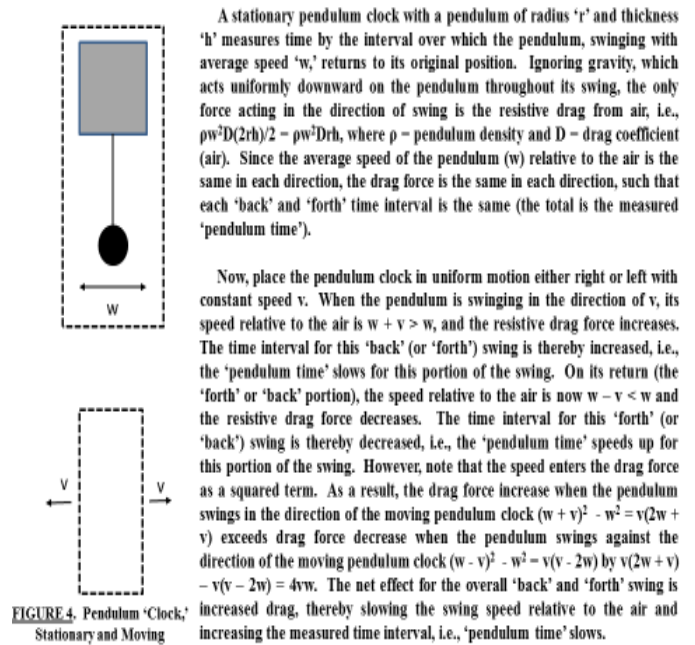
w

v

v

FIGURE 4. Pendulum 'Clock,' Stationary and Moving

A stationary pendulum clock with a pendulum of radius 'r' and thickness 'h' measures time by the interval over which the pendulum, swinging with average speed 'w,' returns to its original position. Ignoring gravity, which acts uniformly downward on the pendulum throughout its swing, the only force acting in the direction of swing is the resistive drag from air, i.e., $\rho w^2 D(2rh)/2 = \rho w^2 Drh$, where $\rho$ = pendulum density and D = drag coefficient (air). Since the average speed of the pendulum (w) relative to the air is the same in each direction, the drag force is the same in each direction, such that each 'back' and 'forth' time interval is the same (the total is the measured 'pendulum time').

Now, place the pendulum clock in uniform motion either right or left with constant speed v. When the pendulum is swinging in the direction of v, its speed relative to the air is w + v > w, and the resistive drag force increases. The time interval for this 'back' (or 'forth') swing is thereby increased, i.e., the 'pendulum time' slows for this portion of the swing. On its return (the 'forth' or 'back' portion), the speed relative to the air is now w – v < w and the resistive drag force decreases. The time interval for this 'forth' (or 'back') swing is thereby decreased, i.e., the 'pendulum time' speeds up for this portion of the swing. However, note that the speed enters the drag force as a squared term. As a result, the drag force increase when the pendulum swings in the direction of the moving pendulum clock $(w + v)^2 - w^2 = v(2w + v)$ exceeds drag force decrease when the pendulum swings against the direction of the moving pendulum clock $(w - v)^2 - w^2 = v(v - 2w)$ by $v(2w + v) – v(v – 2w) = 4vw$. The net effect for the overall 'back' and 'forth' swing is increased drag, thereby slowing the swing speed relative to the air and increasing the measured time interval, i.e., 'pendulum time' slows.